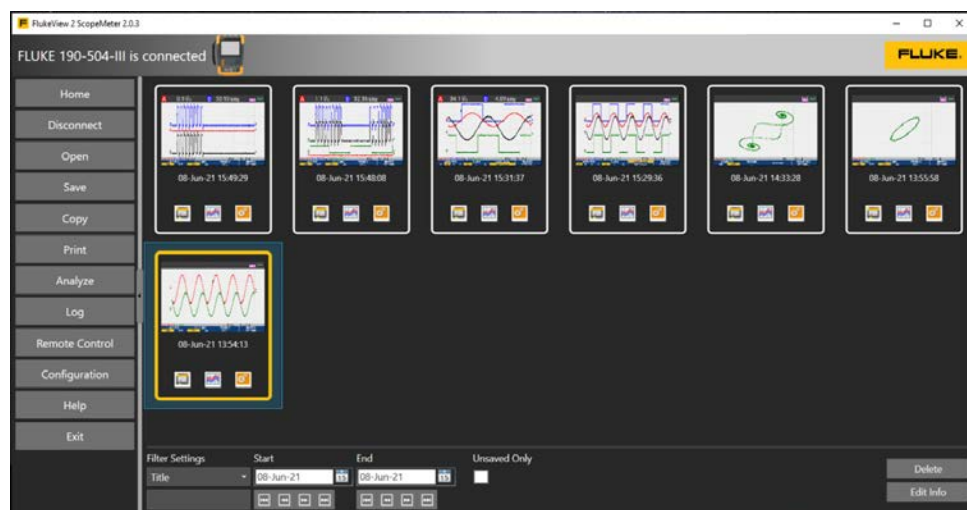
FlukeView 2 ScopeMeter 2.0.3

FLUKE 190-504-III is connected

FLUKE

Home
Disconnect
Open
Save
Copy
Print
Analyze
Log
Remote Control
Configuration
Help
Exit

08-Jun-21 15:49:29
08-Jun-21 15:48:08
08-Jun-21 15:31:37
08-Jun-21 15:29:36
08-Jun-21 14:33:28
08-Jun-21 13:55:58
08-Jun-21 13:54:13

Filter Settings
Title
Start
08-Jun-21
End
08-Jun-21
Unsaved Only

Delete
Edit Info